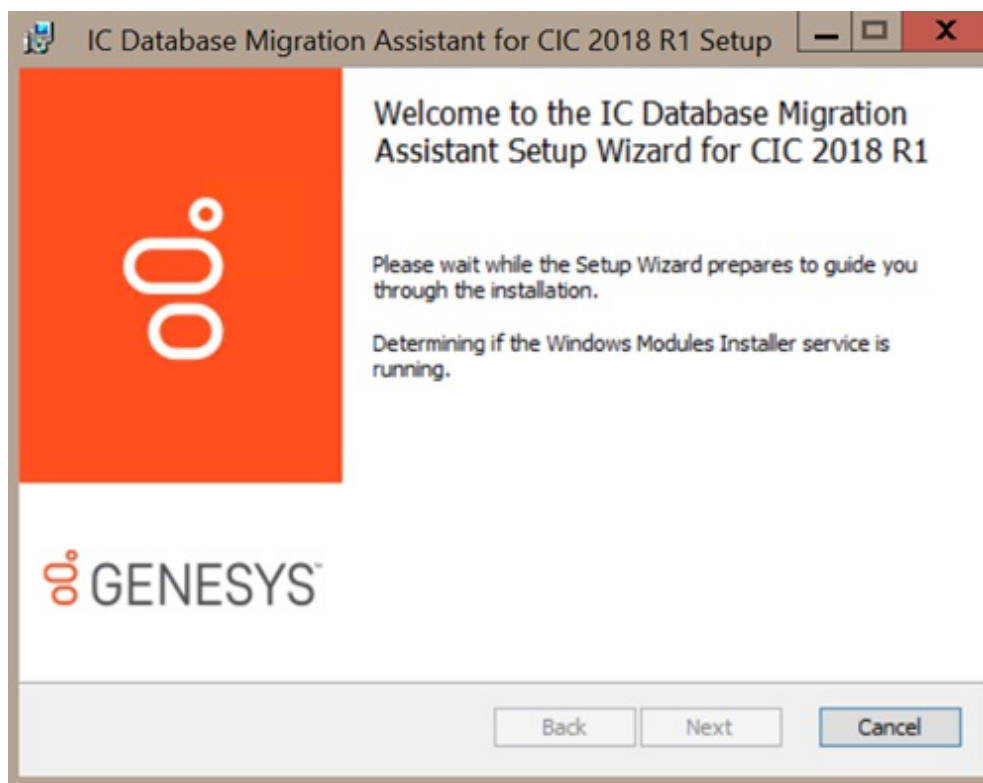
IC Database Migration Assistant for CIC 2018 R1 Setup

Welcome to the IC Database Migration Assistant Setup Wizard for CIC 2018 R1

Please wait while the Setup Wizard prepares to guide you through the installation.

Determining if the Windows Modules Installer service is running.

GENESYS

Back Next Cancel